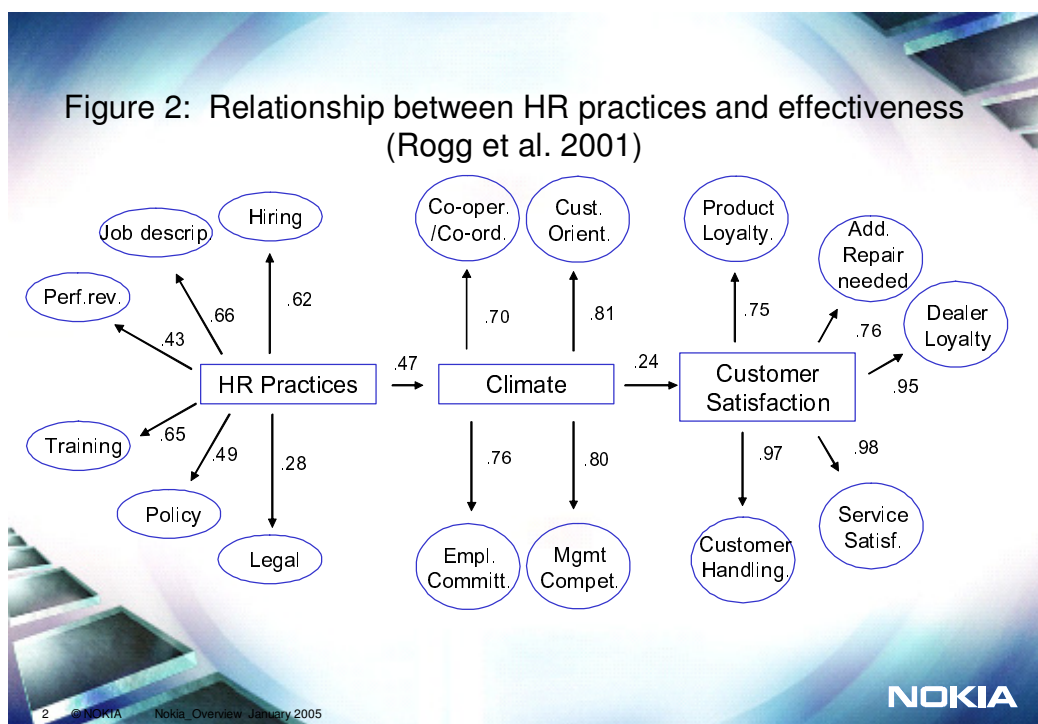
Figure 2: Relationship between HR practices and effectiveness (Rogg et al. 2001)

Job descrip

Hiring

Perf.rev.

.66

.62

.43

HR Practices

.47

Climate

.24

Customer Satisfaction

Training

.65

.49

.28

Policy

Legal

Co-oper. /Co-ord.

Cust. Orient.

.70

.81

.76

.80

Empl. Committ.

Mgmt Compet.

Product Loyalty.

.75

Add. Repair needed

.76

Dealer Loyalty

.95

.97

.98

Customer Handling.

Service Satisf.

2 © NOKIA Nokia_Overview January 2005

NOKIA